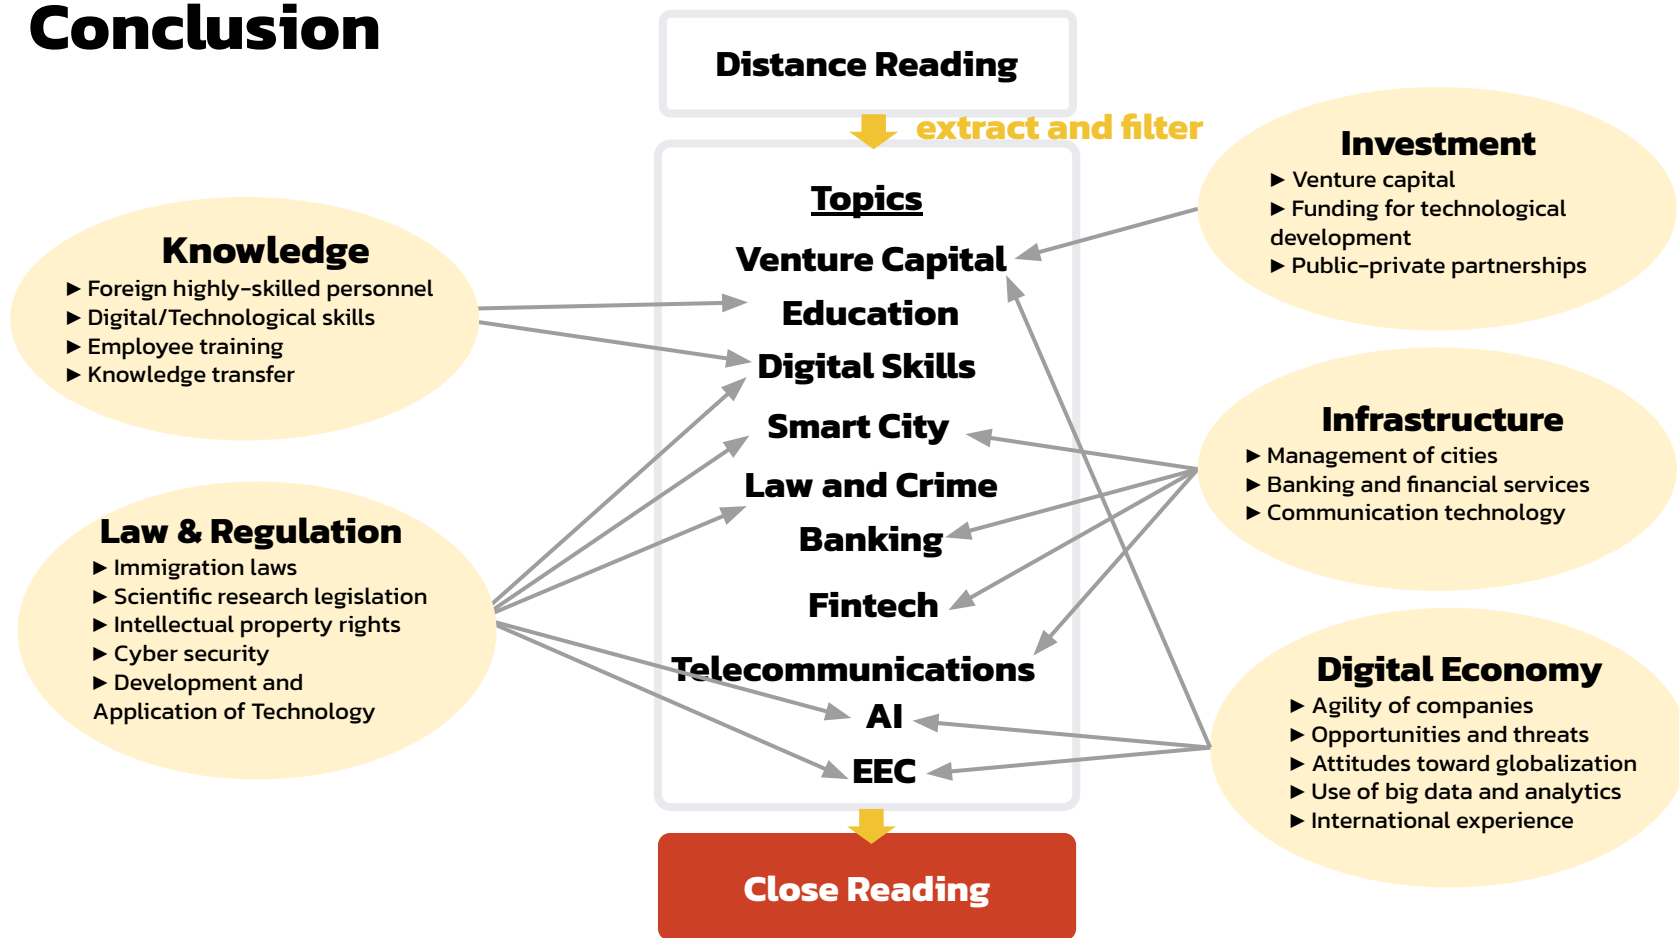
Conclusion

Distance Reading

extract and filter

Topics

Venture Capital

Education

Digital Skills

Smart City

Law and Crime

Banking

Fintech

Telecommunications

AI

EEC

Close Reading

Knowledge
► Foreign highly-skilled personnel
► Digital/Technological skills
► Employee training
► Knowledge transfer

Law & Regulation
► Immigration laws
► Scientific research legislation
► Intellectual property rights
► Cyber security
► Development and Application of Technology

Investment
► Venture capital
► Funding for technological development
► Public-private partnerships

Infrastructure
► Management of cities
► Banking and financial services
► Communication technology

Digital Economy
► Agility of companies
► Opportunities and threats
► Attitudes toward globalization
► Use of big data and analytics
► International experience